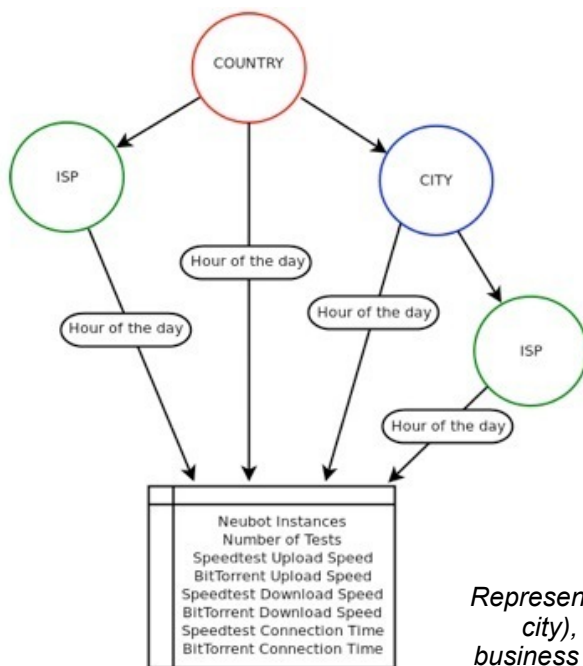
COUNTRY

ISP

CITY

Hour of the day

Hour of the day

Hour of the day

ISP

Hour of the day

Neubot Instances
Number of Tests
Speedtest Upload Speed
BitTorrent Upload Speed
Speedtest Download Speed
BitTorrent Download Speed
Speedtest Connection Time
BitTorrent Connection Time

Represen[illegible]
city), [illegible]
business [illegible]